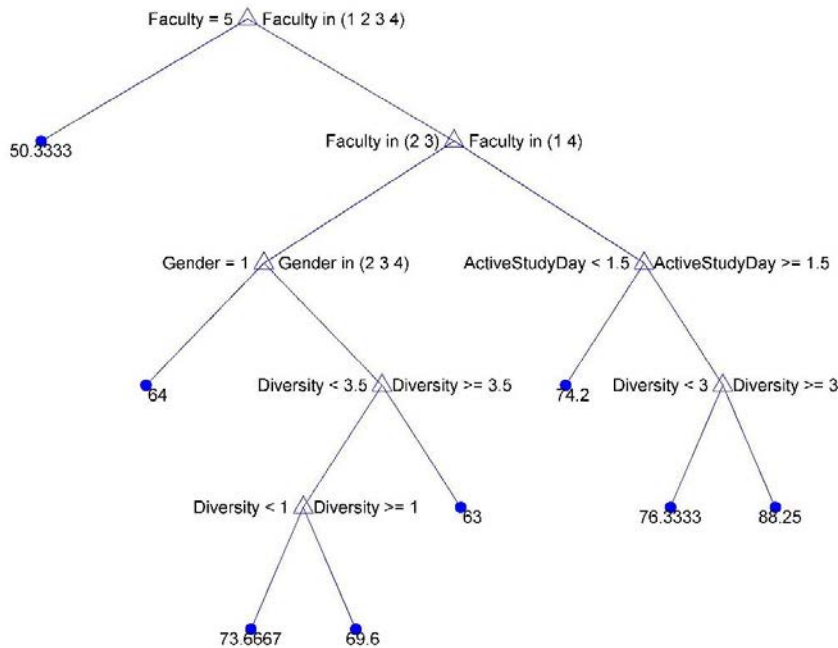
Faculty = 5 Faculty in (1 2 3 4)

50.3333

Faculty in (2 3) Faculty in (1 4)

Gender = 1 Gender in (2 3 4)

ActiveStudyDay < 1.5 ActiveStudyDay >= 1.5

64

Diversity < 3.5 Diversity >= 3.5

74.2

Diversity < 3 Diversity >= 3

Diversity < 1 Diversity >= 1

63

76.3333

88.25

73.6667

69.6